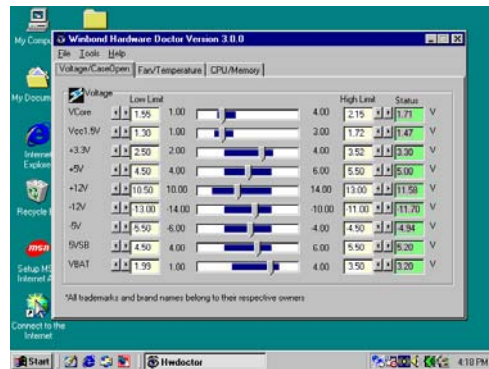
My Comp

My Docum

Intern Explo

Recycle B

msn

Setup MS Internet A

Connect to the Internet

Winbond Hardware Doctor Version 3.0.0

File Tools Help

Voltage/CaseOpen | Fan/Temperature | CPU/Memory

Voltage

| | Low Limit | | | High Limit | Status | |
|---|---|---|---|---|---|---|
| VCore | 1.55 | 1.00 | 4.00 | 2.15 | 1.71 | V |
| Vcc1.5V | 1.30 | 1.00 | 3.00 | 1.72 | 1.47 | V |
| +3.3V | 2.50 | 2.00 | 4.00 | 3.52 | 3.30 | V |
| +5V | 4.50 | 4.00 | 6.00 | 5.50 | 5.00 | V |
| +12V | 10.50 | 10.00 | 14.00 | 13.00 | 11.58 | V |
| -12V | -13.00 | -14.00 | -10.00 | -11.00 | -11.70 | V |
| -5V | -5.50 | -6.00 | -4.00 | -4.50 | -4.94 | V |
| 5VSB | 4.50 | 4.00 | 6.00 | 5.50 | 5.20 | V |
| VBAT | 1.99 | 1.00 | 4.00 | 3.50 | 3.20 | V |

*All trademarks and brand names belong to their respective owners

Start | Hwdoctor | 4:18 PM